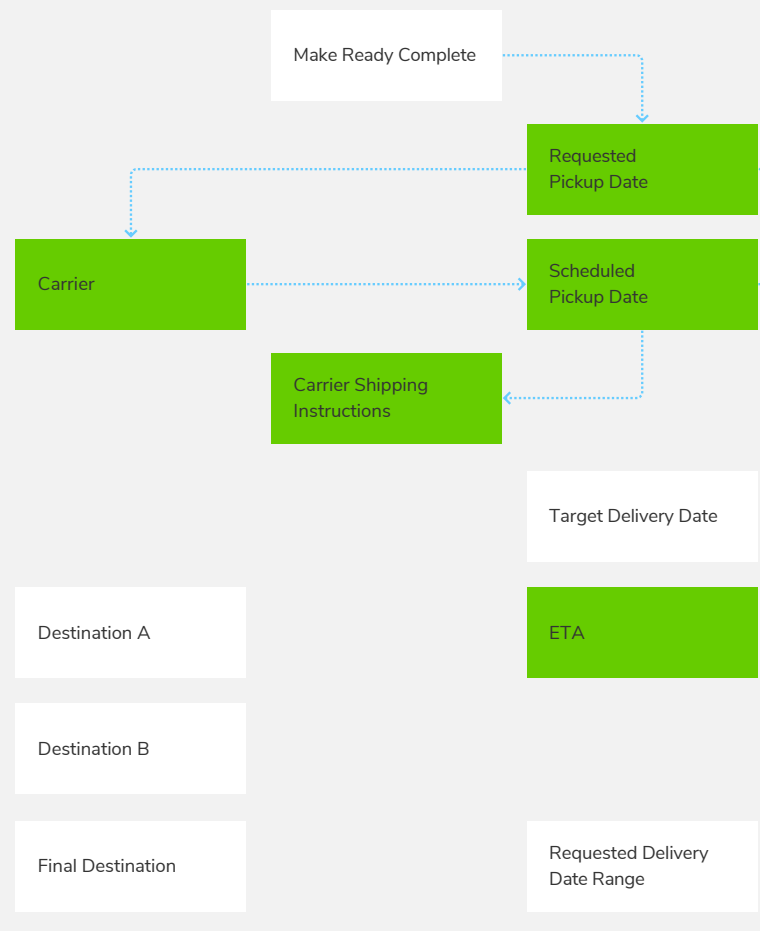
Make Ready Complete

Requested Pickup Date

Carrier

Scheduled Pickup Date

Carrier Shipping Instructions

Target Delivery Date

Destination A

ETA

Destination B

Final Destination

Requested Delivery Date Range